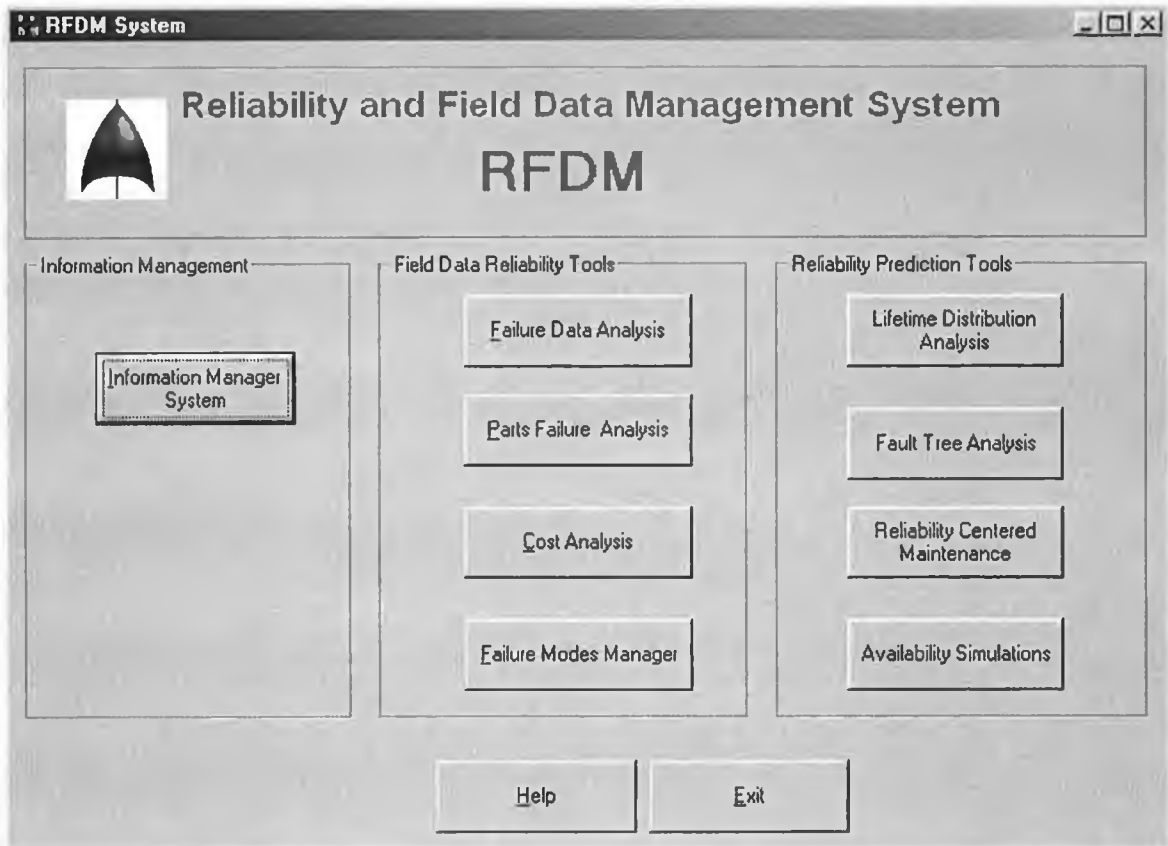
RFDM System

Reliability and Field Data Management System

RFDM

Information Management

Information Manager System

Field Data Reliability Tools

Failure Data Analysis

Parts Failure Analysis

Cost Analysis

Failure Modes Manager

Reliability Prediction Tools

Lifetime Distribution Analysis

Fault Tree Analysis

Reliability Centered Maintenance

Availability Simulations

Help

Exit